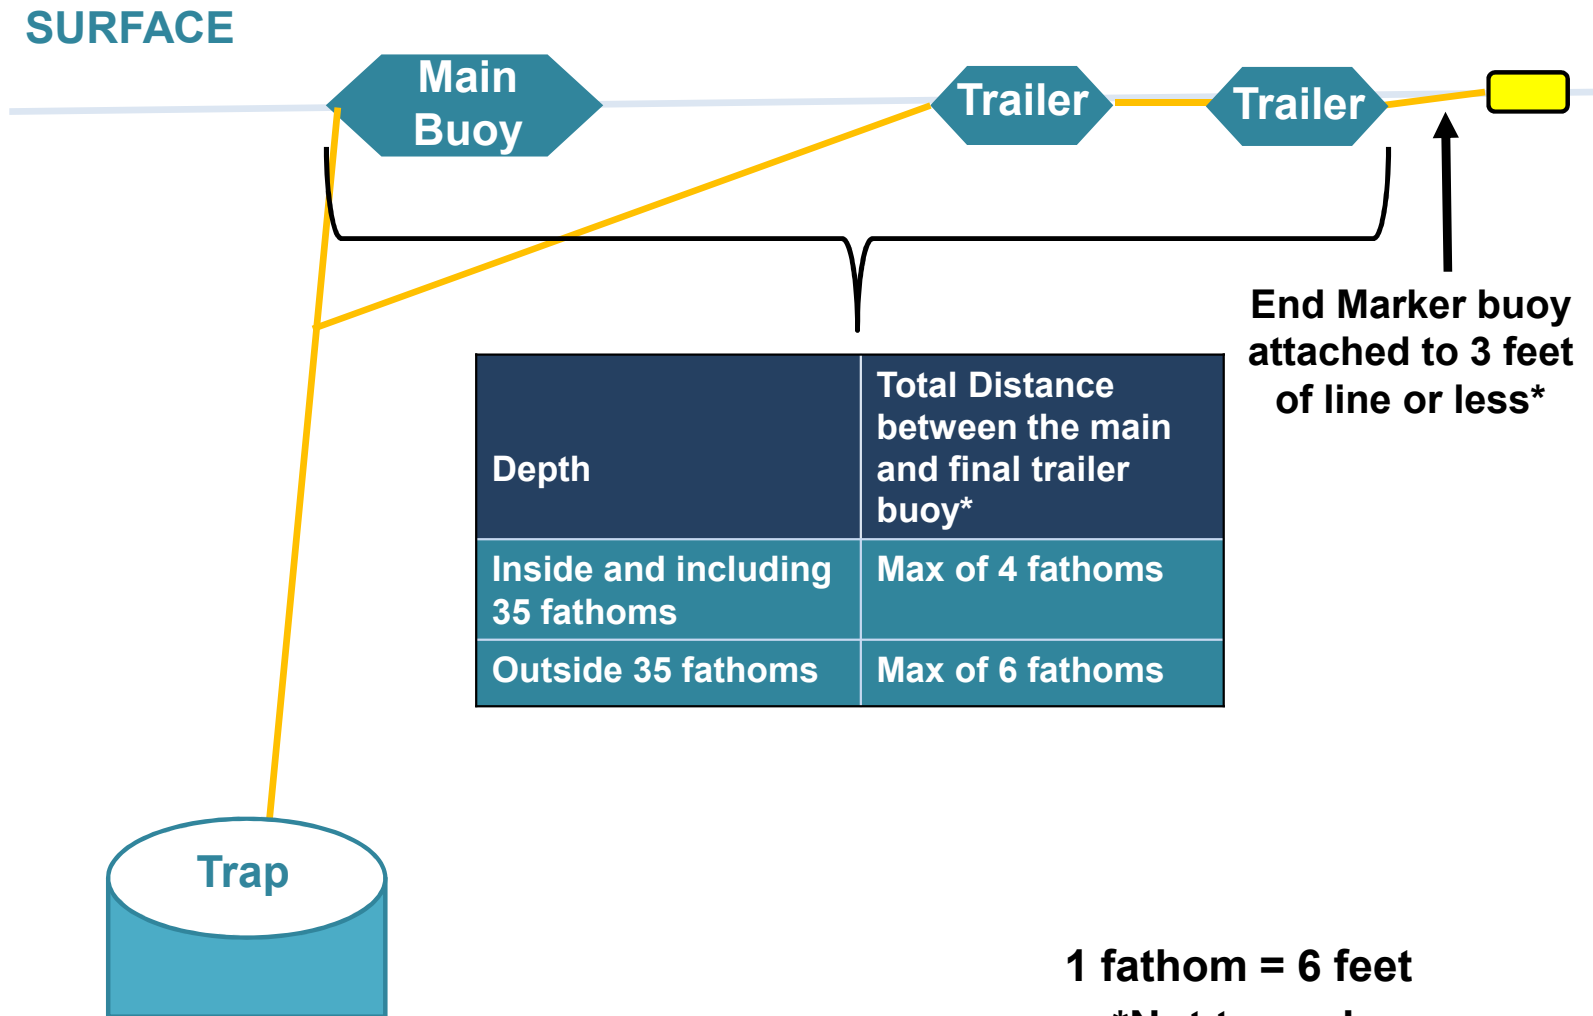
SURFACE

Main Buoy

Trailer

Trailer

End Marker buoy attached to 3 feet of line or less*

| Depth | Total Distance between the main and final trailer buoy* |
|---|---|
| Inside and including 35 fathoms | Max of 4 fathoms |
| Outside 35 fathoms | Max of 6 fathoms |

Trap

1 fathom = 6 feet

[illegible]